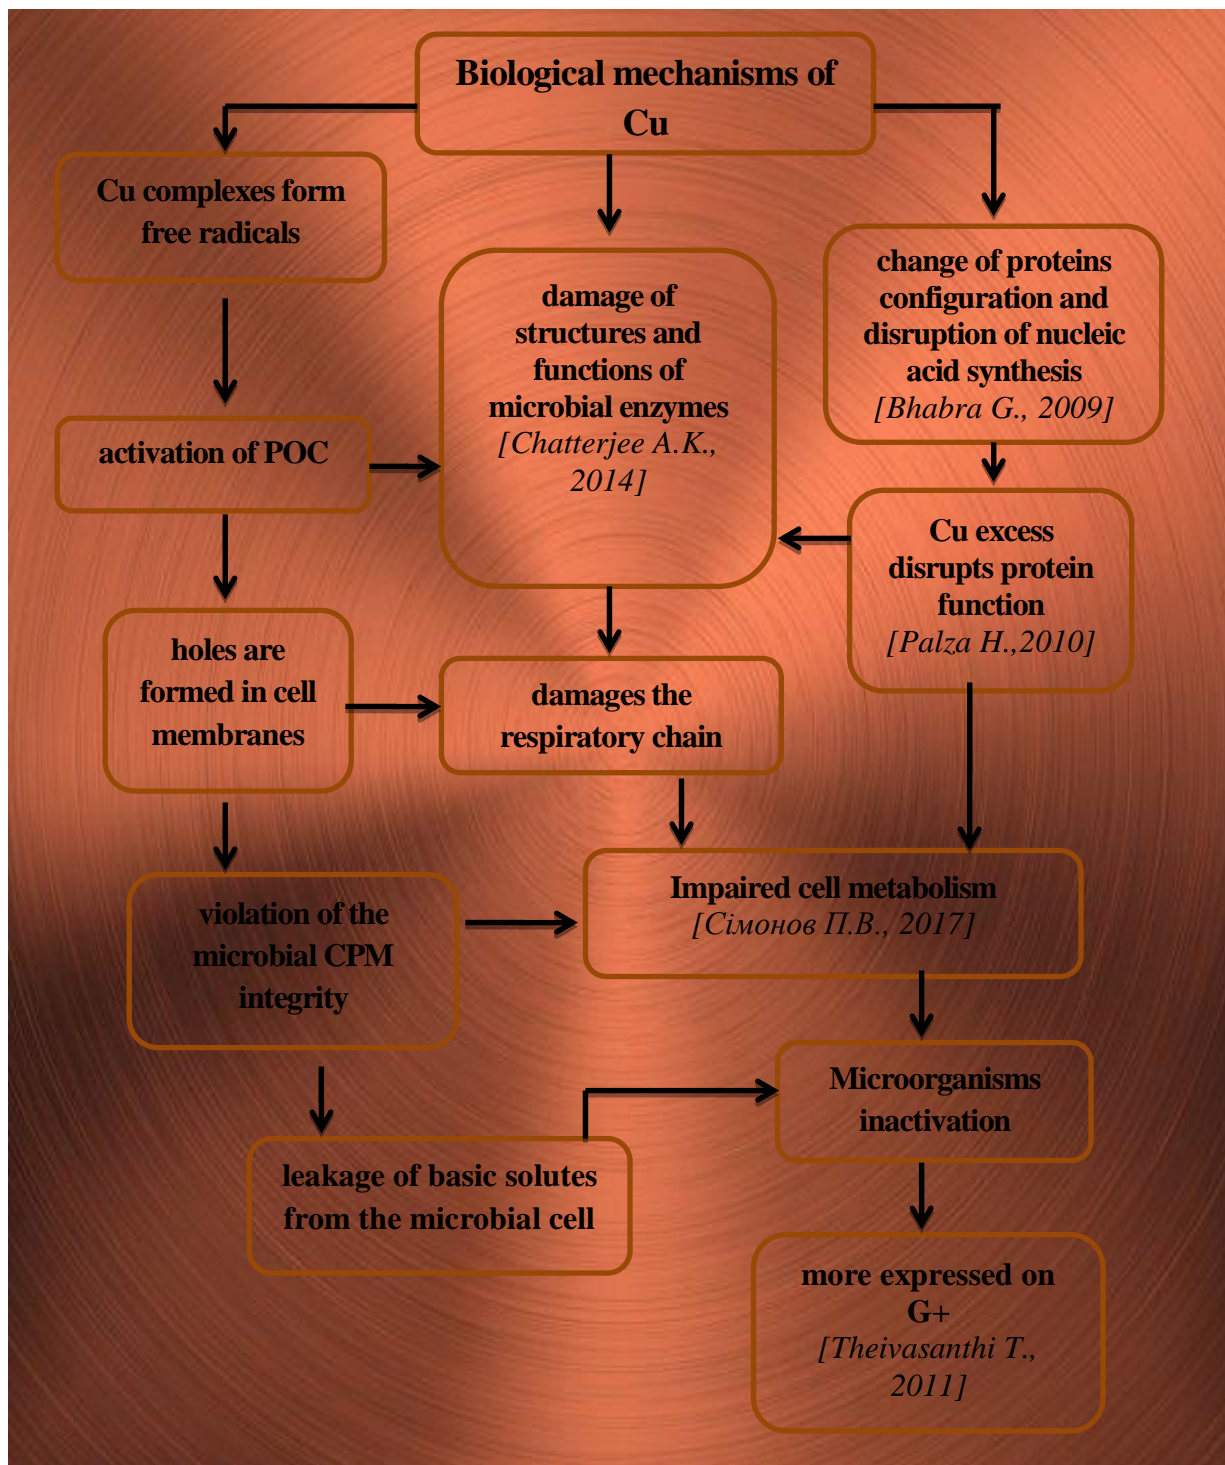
Biological mechanisms of Cu

Cu complexes form free radicals

damage of structures and functions of microbial enzymes [Chatterjee A.K., 2014]

change of proteins configuration and disruption of nucleic acid synthesis [Bhabra G., 2009]

activation of POC

Cu excess disrupts protein function [Palza H.,2010]

holes are formed in cell membranes

damages the respiratory chain

violation of the microbial CPM integrity

Impaired cell metabolism [Сімонов П.В., 2017]

Microorganisms inactivation

leakage of basic solutes from the microbial cell

more expressed on G+ [Theivasanthi T., 2011]